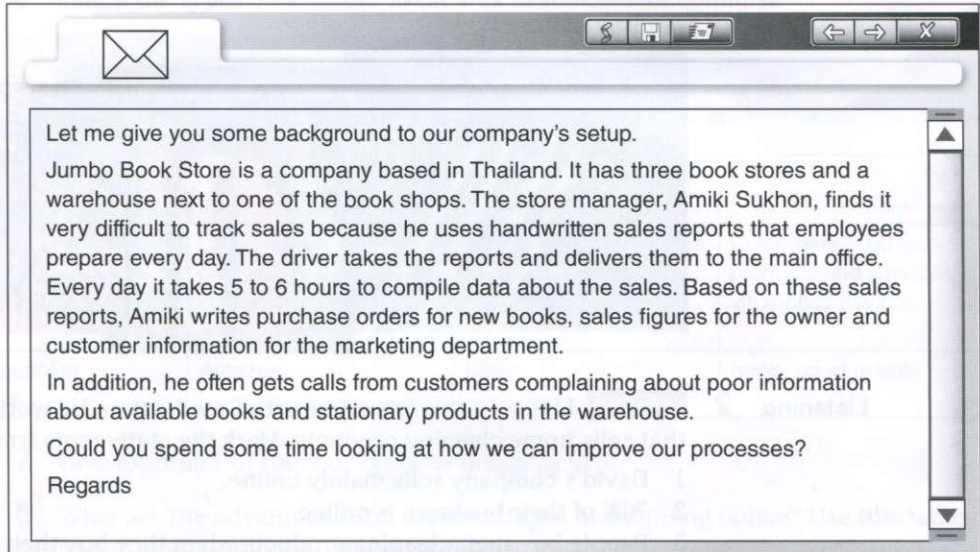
Let me give you some background to our company's setup.

Jumbo Book Store is a company based in Thailand. It has three book stores and a warehouse next to one of the book shops. The store manager, Amiki Sukhon, finds it very difficult to track sales because he uses handwritten sales reports that employees prepare every day. The driver takes the reports and delivers them to the main office. Every day it takes 5 to 6 hours to compile data about the sales. Based on these sales reports, Amiki writes purchase orders for new books, sales figures for the owner and customer information for the marketing department.

In addition, he often gets calls from customers complaining about poor information about available books and stationary products in the warehouse.

Could you spend some time looking at how we can improve our processes?

Regards